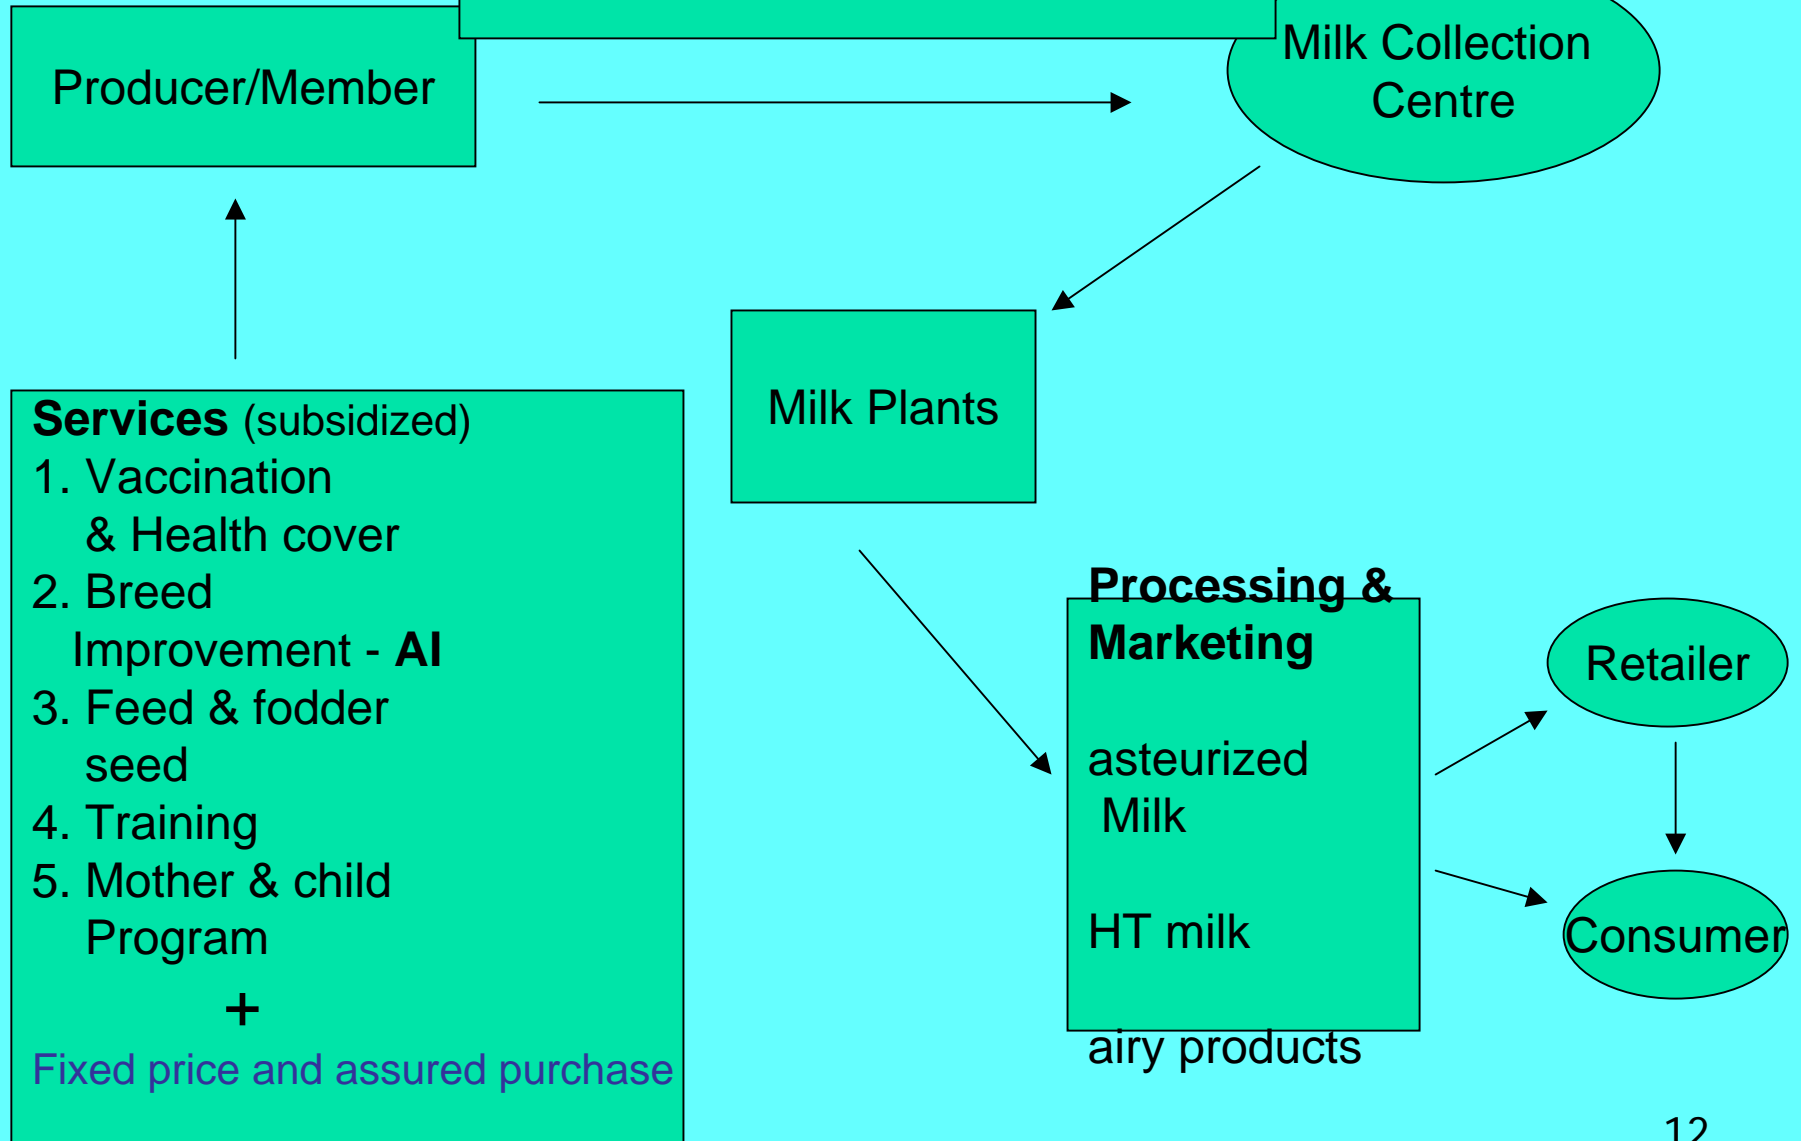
Producer/Member

Milk Collection Centre

Milk Plants

**Services** (subsidized)
1. Vaccination & Health cover
2. Breed Improvement - **AI**
3. Feed & fodder seed
4. Training
5. Mother & child Program

+

Fixed price and assured purchase

**Processing & Marketing**

asteurized Milk

HT milk

airy products

Retailer

Consumer

12